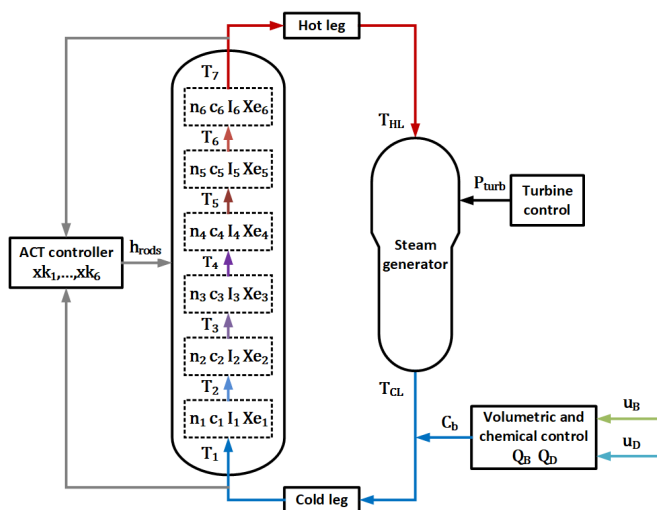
Hot leg

$T_7$

$n_6\ c_6\ I_6\ Xe_6$

$T_6$

$n_5\ c_5\ I_5\ Xe_5$

$T_5$

$n_4\ c_4\ I_4\ Xe_4$

$T_4$

$n_3\ c_3\ I_3\ Xe_3$

$T_3$

$n_2\ c_2\ I_2\ Xe_2$

$T_2$

$n_1\ c_1\ I_1\ Xe_1$

$T_1$

ACT controller
$xk_1,\ldots,xk_6$

$h_{rods}$

$T_{HL}$

Steam generator

$P_{turb}$

Turbine control

$T_{CL}$

$C_b$

Volumetric and chemical control
$Q_B\ Q_D$

$u_B$

$u_D$

Cold leg